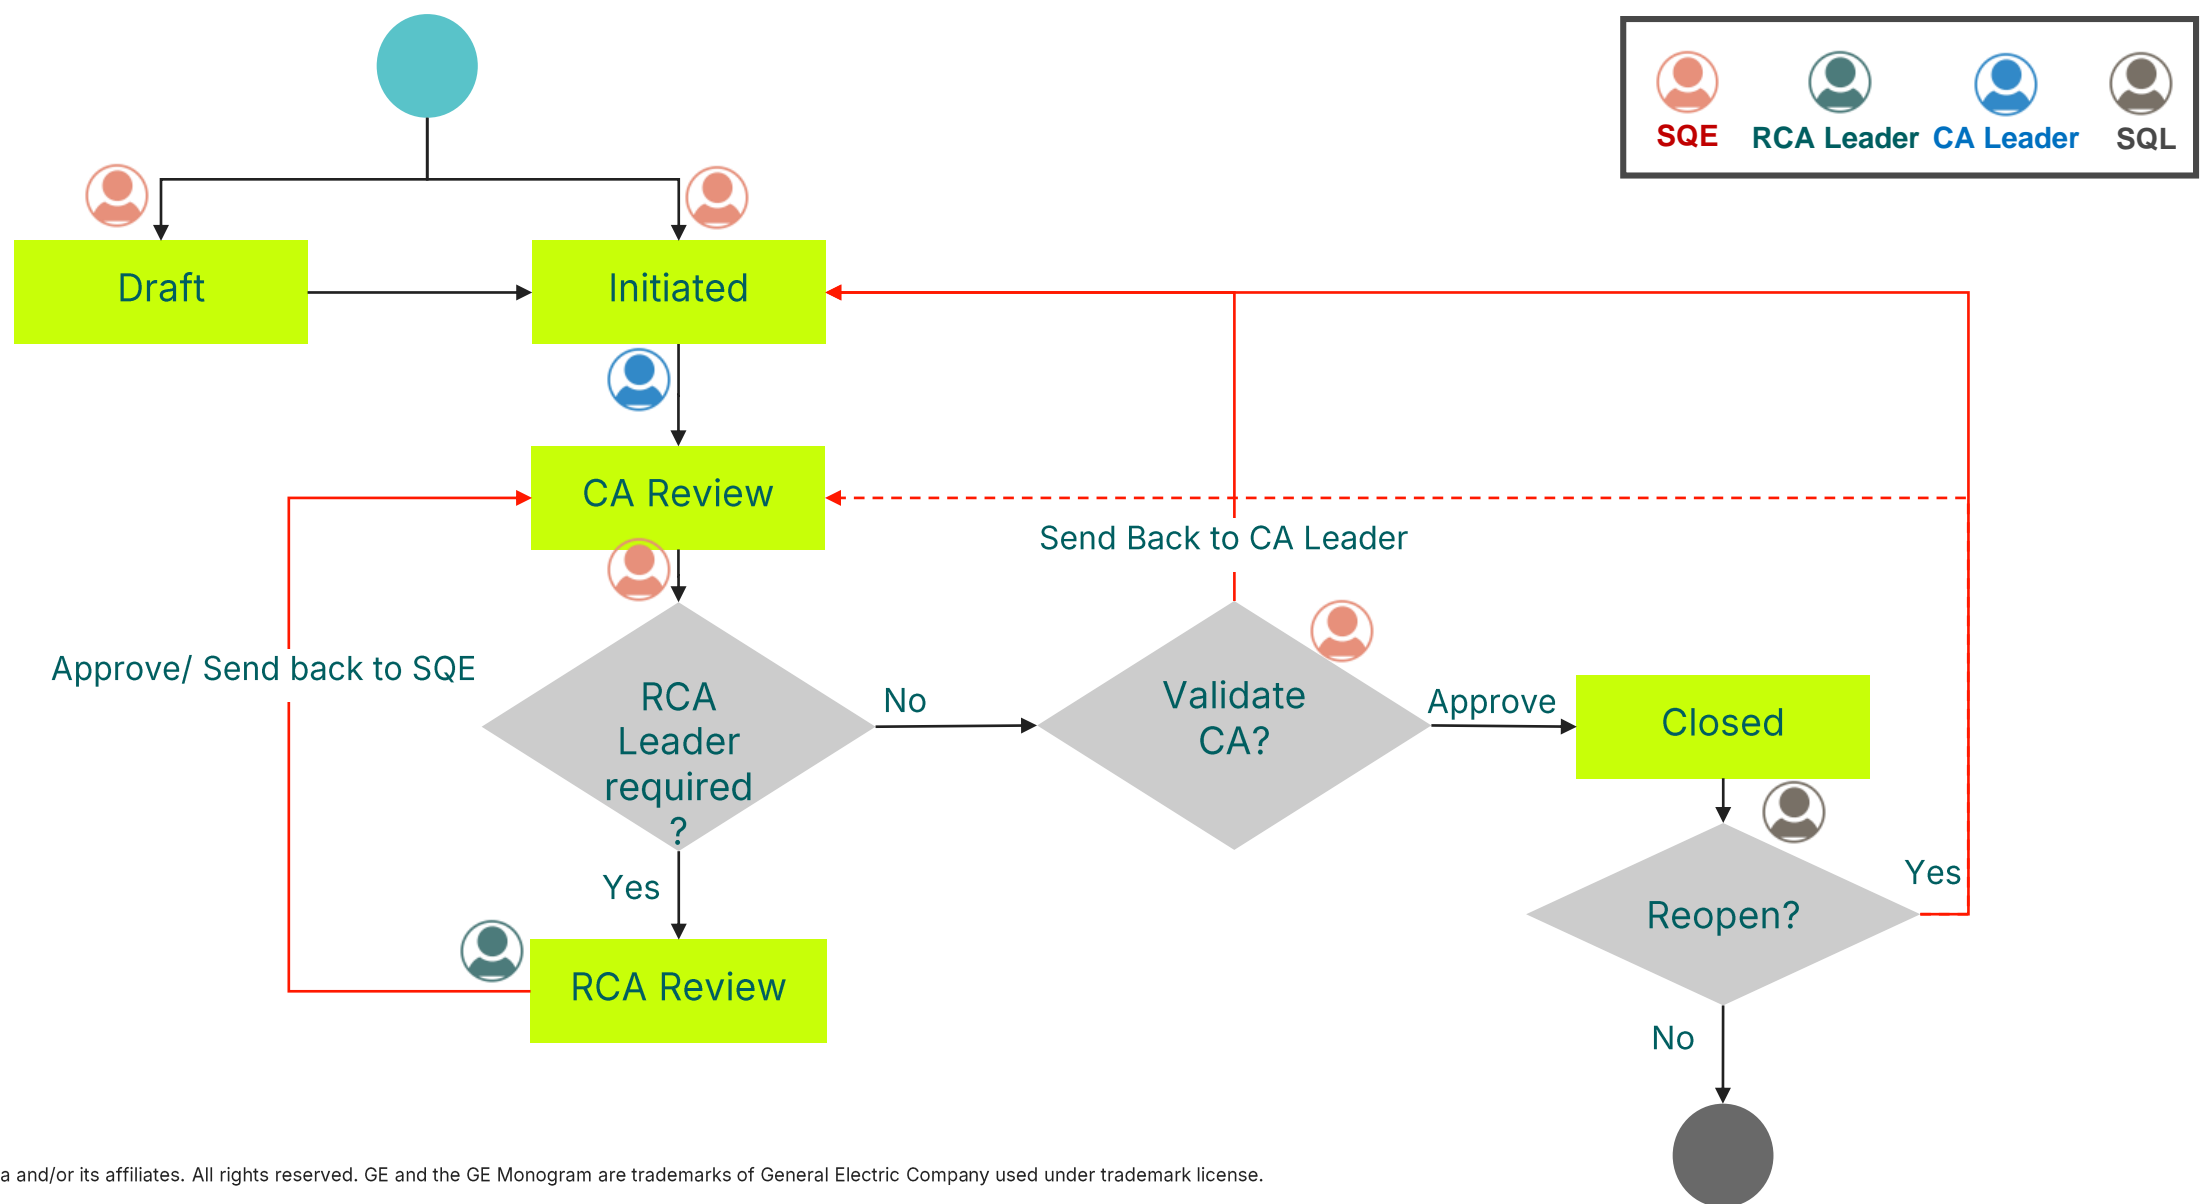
SQE RCA Leader CA Leader SQL

Draft

Initiated

CA Review

Send Back to CA Leader

Approve/ Send back to SQE

RCA Leader required ?

No

Validate CA?

Approve

Closed

Yes

RCA Review

Yes

Reopen?

No

a and/or its affiliates. All rights reserved. GE and the GE Monogram are trademarks of General Electric Company used under trademark license.